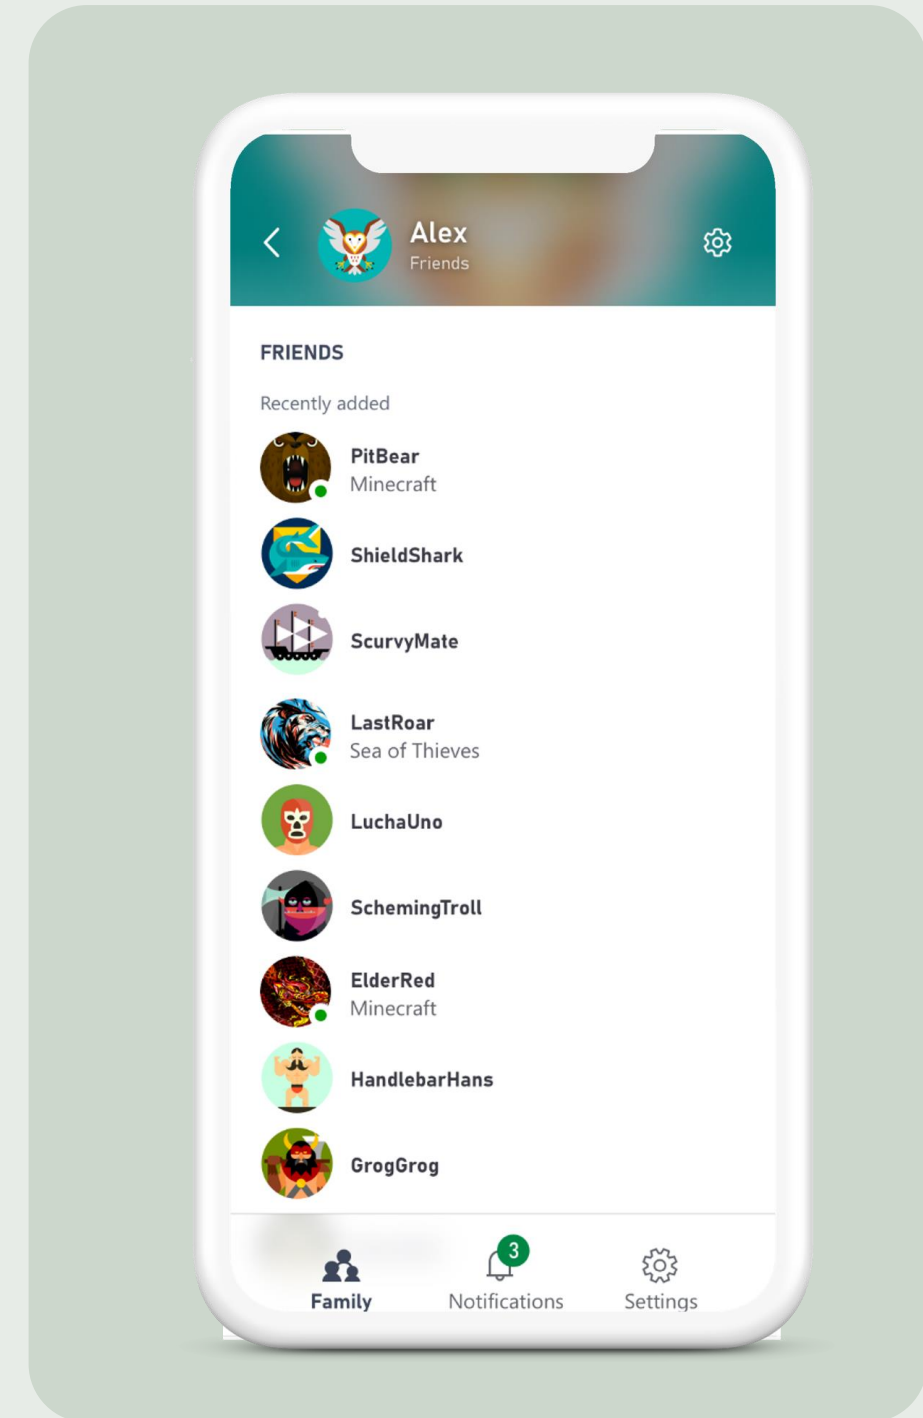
Alex
Friends

FRIENDS

Recently added

PitBear
Minecraft

ShieldShark

ScurvyMate

LastRoar
Sea of Thieves

LuchaUno

SchemingTroll

ElderRed
Minecraft

HandlebarHans

GrogGrog

Family

3
Notifications

Settings